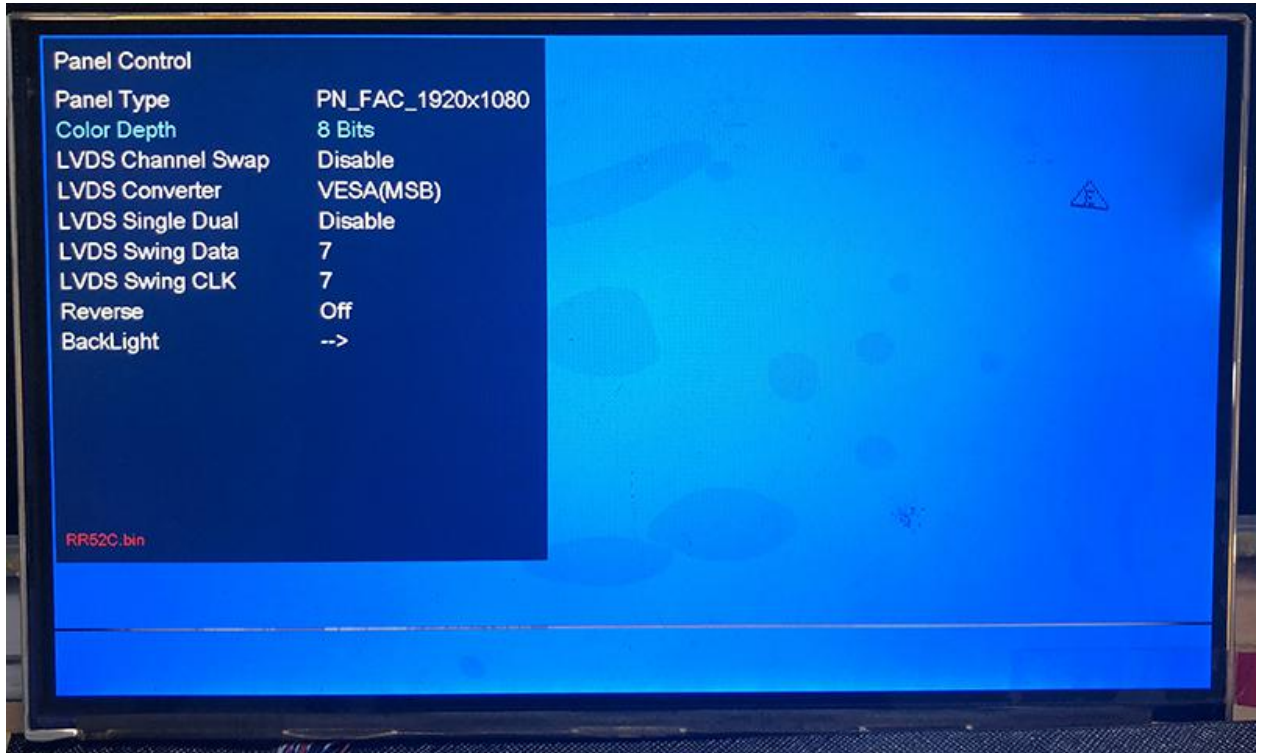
Panel Control

| | |
|---|---|
| Panel Type | PN_FAC_1920x1080 |
| Color Depth | 8 Bits |
| LVDS Channel Swap | Disable |
| LVDS Converter | VESA(MSB) |
| LVDS Single Dual | Disable |
| LVDS Swing Data | 7 |
| LVDS Swing CLK | 7 |
| Reverse | Off |
| BackLight | --> |

RR52C.bin